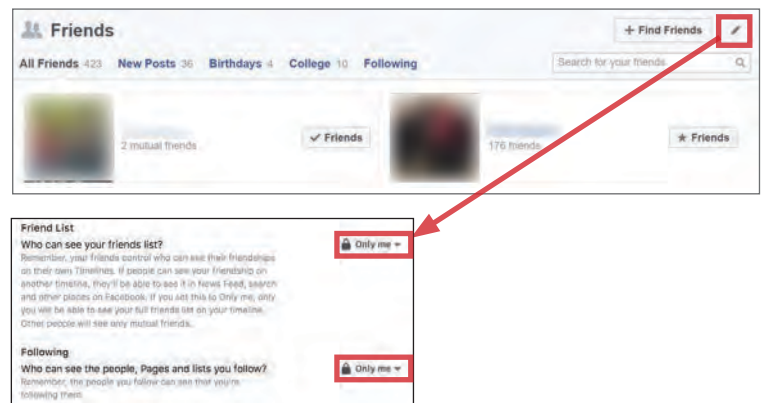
Friends

+ Find Friends

All Friends 423 New Posts 36 Birthdays 4 College 10 Following

Search for your friends

2 mutual friends

✓ Friends

176 friends

★ Friends

Friend List

Who can see your friends list?

Only me

Remember, your friends control who can see their friendships on their own Timelines. If people can see your friendship on another timeline, they'll be able to see it in News Feed, search and other places on Facebook. If you set this to Only me, only you will be able to see your full friends list on your timeline. Other people will see only mutual friends.

Following

Who can see the people, Pages and lists you follow?

Only me

Remember, the people you follow can see that you're following them.